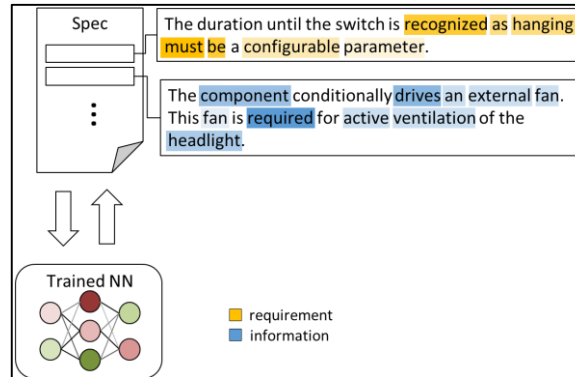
Spec

The duration until the switch is recognized as hanging must be a configurable parameter.

The component conditionally drives an external fan. This fan is required for active ventilation of the headlight.

Trained NN

requirement
information